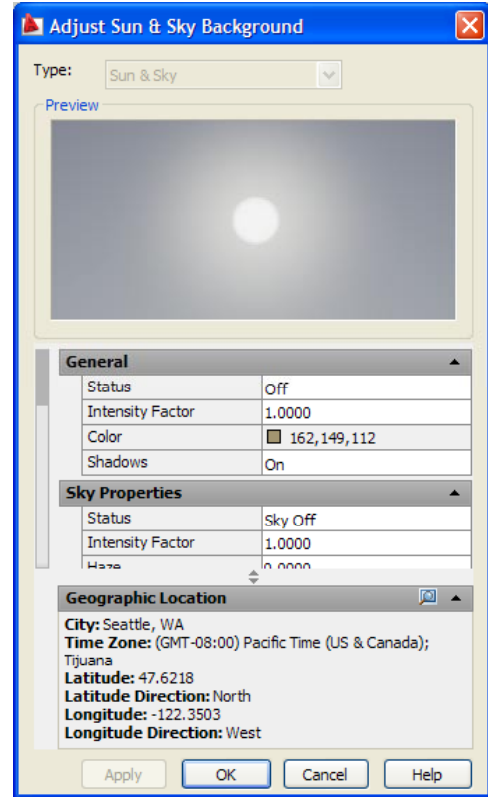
Adjust Sun & Sky Background

Type: Sun & Sky

Preview

General

| Status | Off |
|---|---|
| Intensity Factor | 1.0000 |
| Color | 162,149,112 |
| Shadows | On |

Sky Properties

| Status | Sky Off |
|---|---|
| Intensity Factor | 1.0000 |
| Haze | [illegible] |

Geographic Location

City: Seattle, WA
Time Zone: (GMT-08:00) Pacific Time (US & Canada); Tijuana
Latitude: 47.6218
Latitude Direction: North
Longitude: -122.3503
Longitude Direction: West

Apply OK Cancel Help